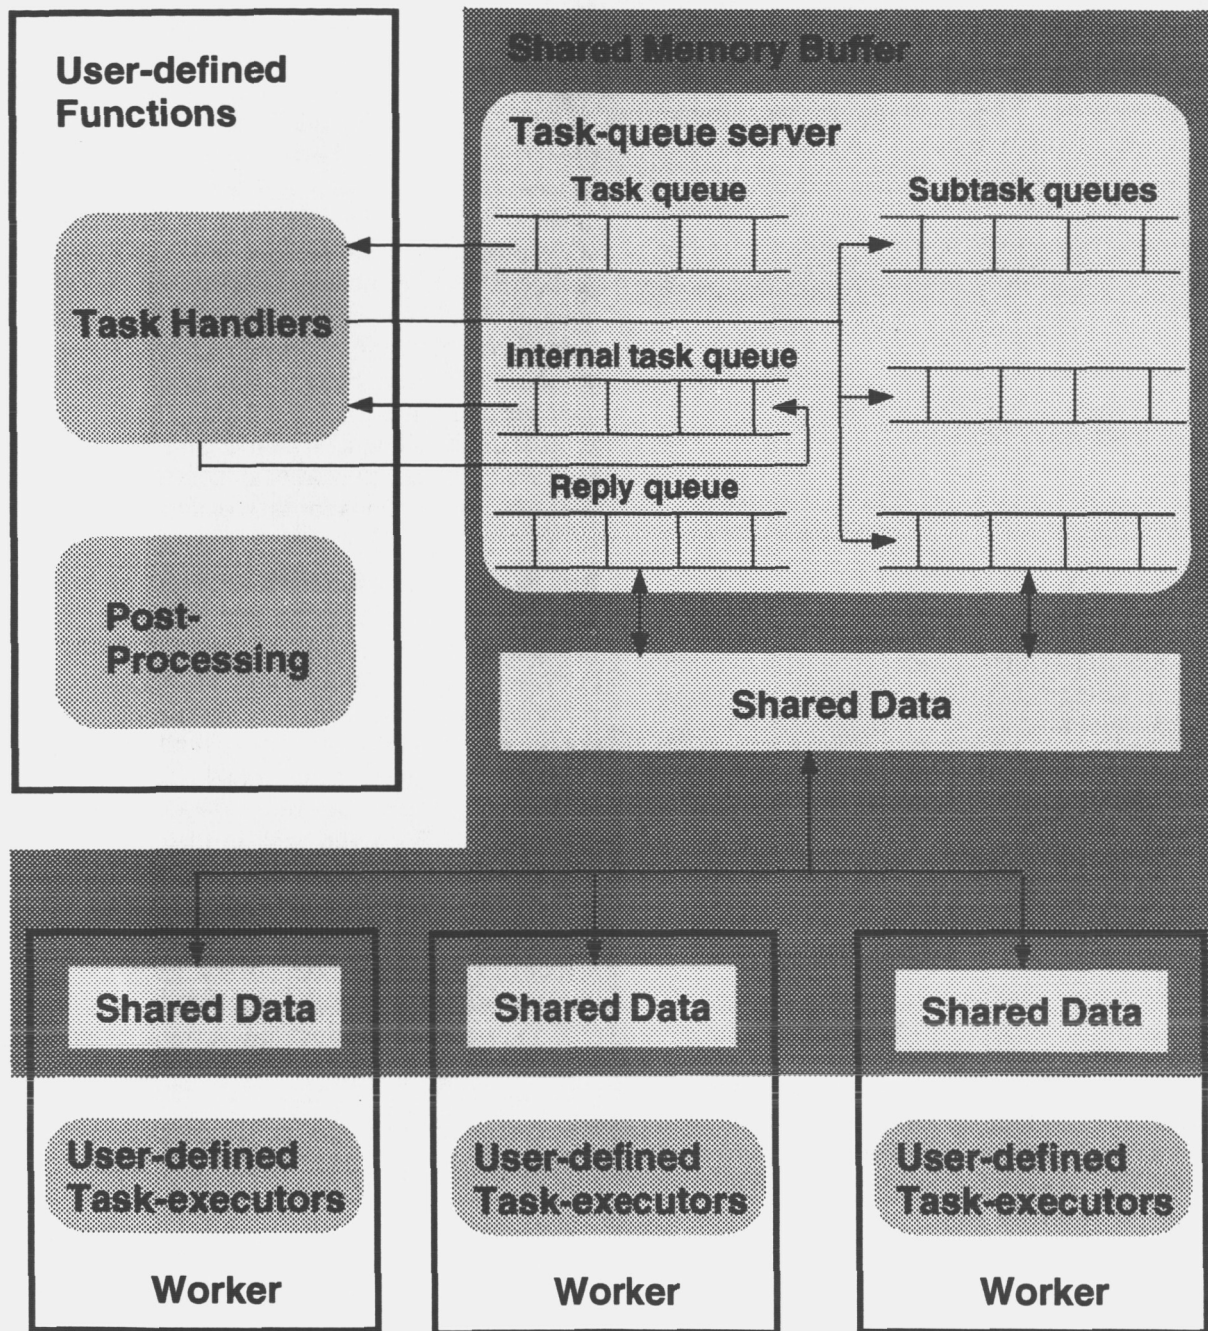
User-defined Functions

Shared Memory Buffer

Task-queue server

Task queue

Subtask queues

Task Handlers

Internal task queue

Reply queue

Post-Processing

Shared Data

Shared Data

Shared Data

Shared Data

User-defined Task-executors

User-defined Task-executors

User-defined Task-executors

Worker

Worker

Worker